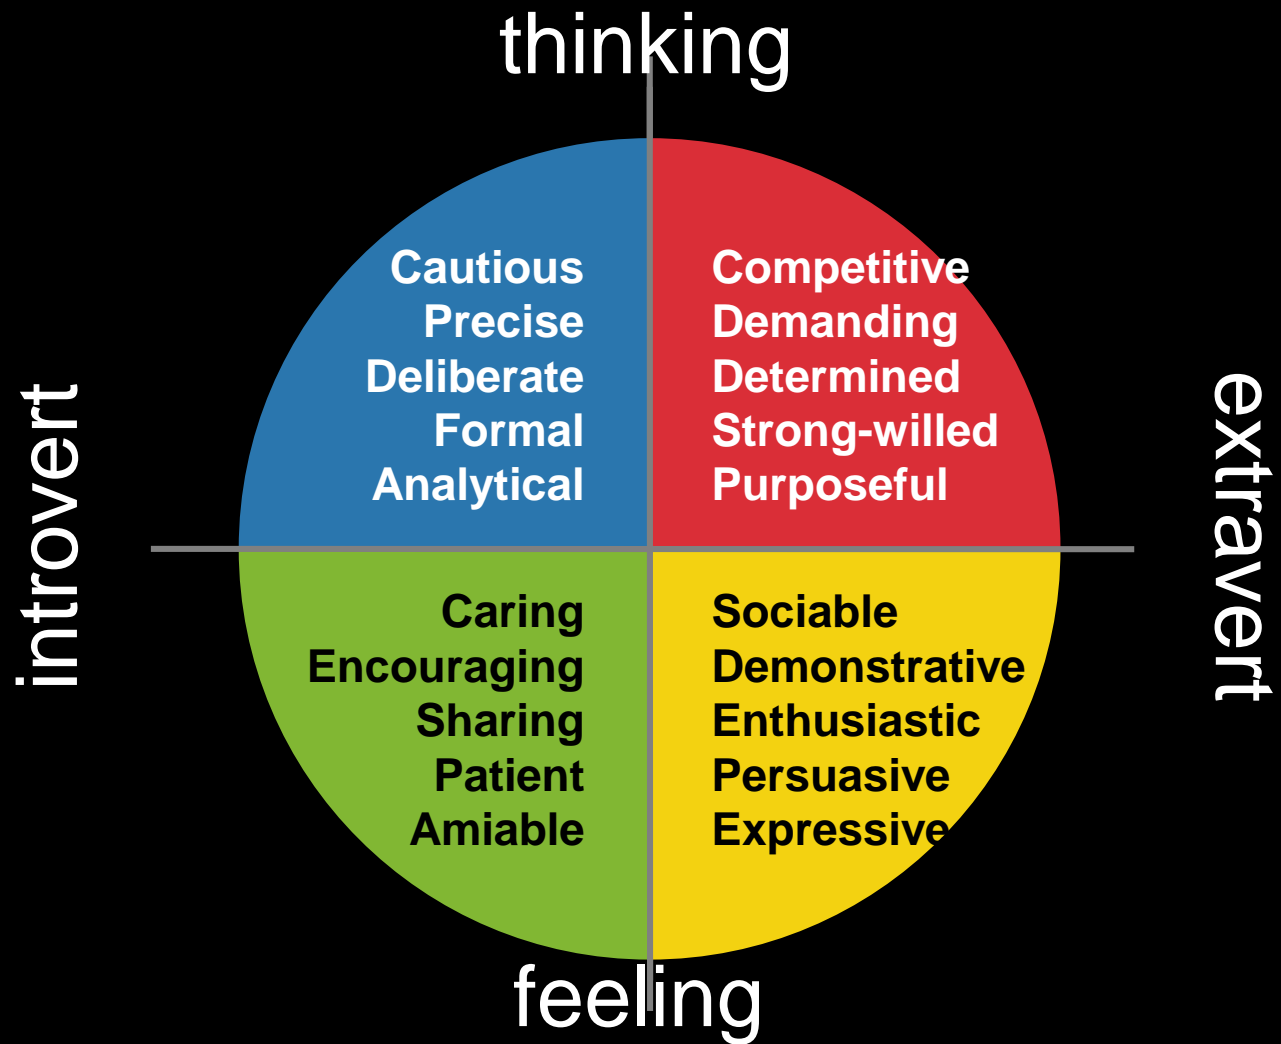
thinking

introvert

Cautious
Precise
Deliberate
Formal
Analytical

Competitive
Demanding
Determined
Strong-willed
Purposeful

extravert

Caring
Encouraging
Sharing
Patient
Amiable

Sociable
Demonstrative
Enthusiastic
Persuasive
Expressive

feeling